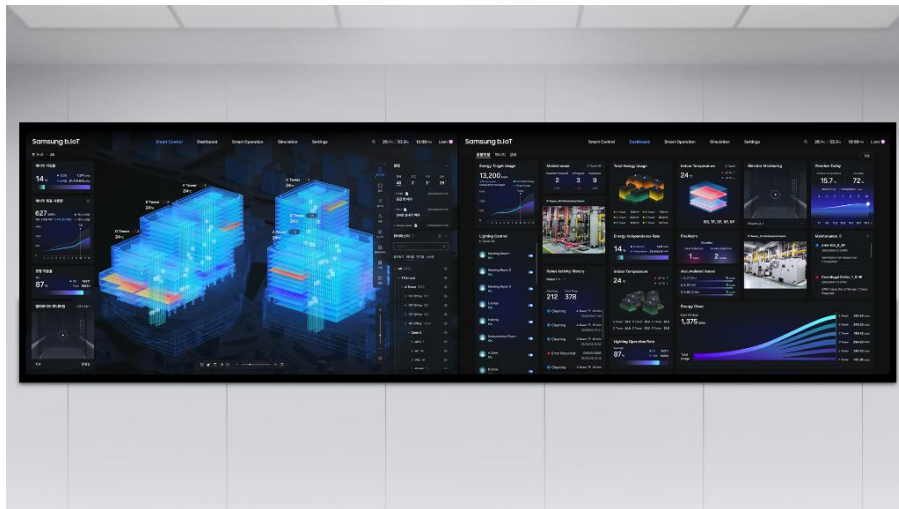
Samsung b.IoT

Smart Control
Dashboard
Smart Operation
Simulation
Settings

14 %

627

87 %

E Tower
24°C

D Tower
24°C

C Tower
24°C

B Tower
24°C

A Tower
24°C

Samsung b.IoT

Smart Control
Dashboard
Smart Operation
Simulation
Settings

Energy Target Usage
13,200

Mobile Issue
2
3
3

Total Energy Usage

Indoor Temperature
24 °C

Window Monitoring

Weather Today
15.7 °C
72 %

Lighting Control

Meeting Room 1
Meeting Room 2
Meeting Room 3
Lounge
Lobby

Robot Activity History
212
378

Cleaning
Cleaning
Cleaning
Cleaning
Error Occurred
Cleaning

Energy Independence Rate
14 %

Fire Alarm
1
2

B3, 1F, 5F, 8F, 9F

Maintenance

Indoor Temperature
24 °C

Air conditioner Issues

Lighting Operation Rate
87 %

Energy Chart
1,375